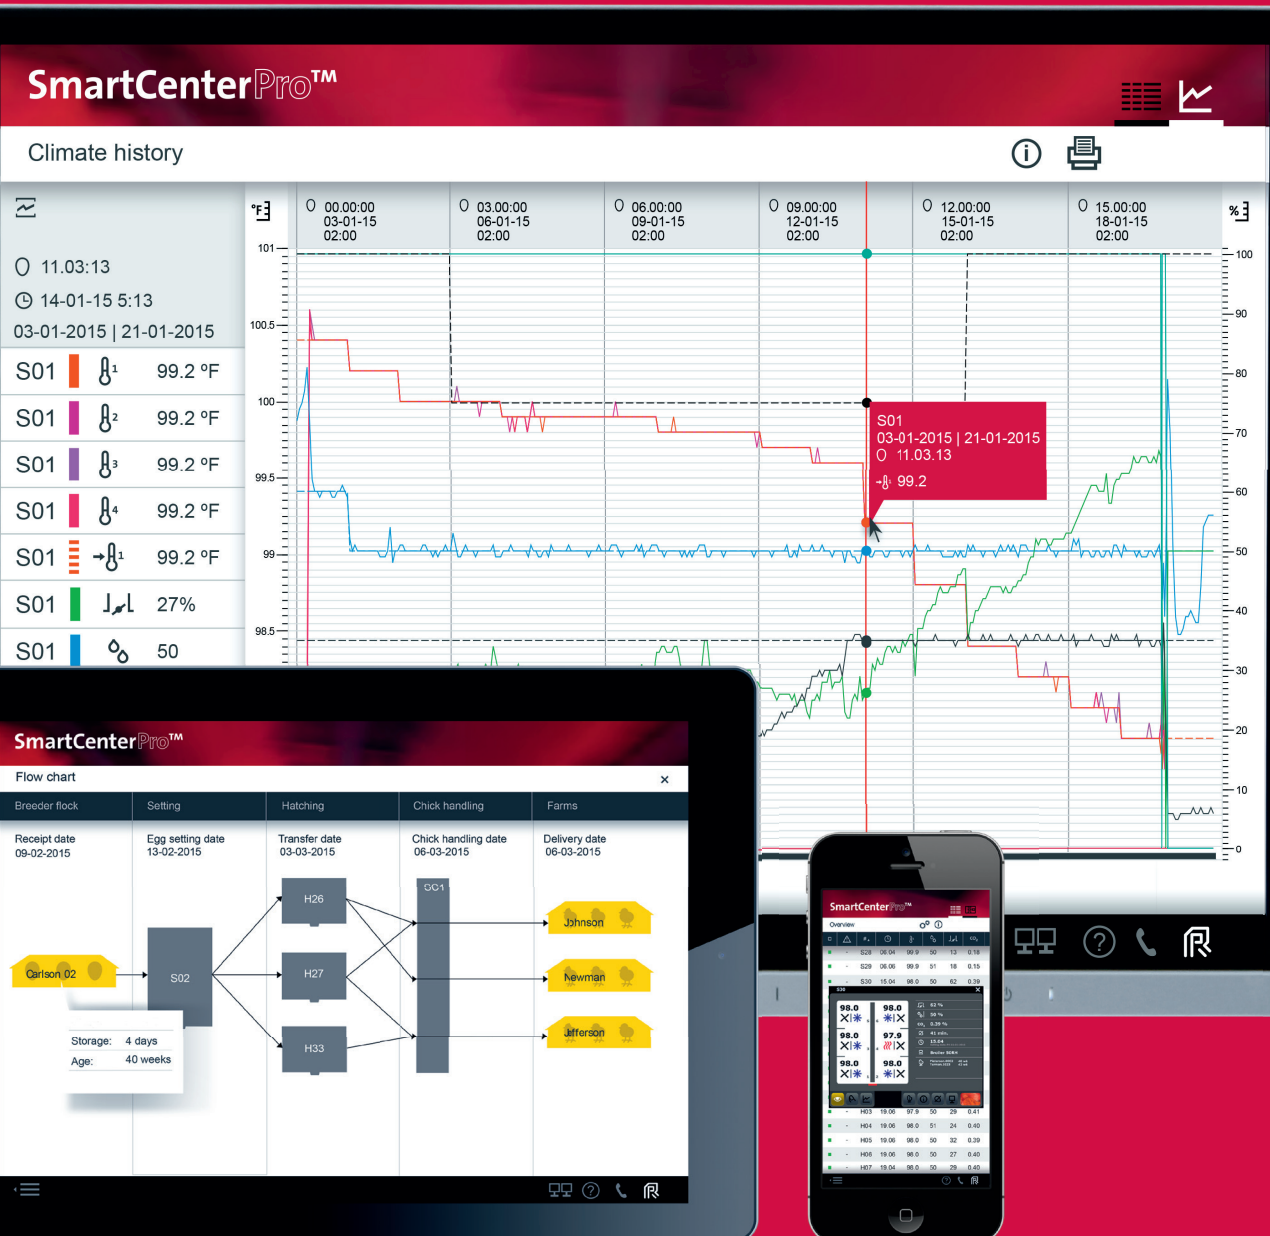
SmartCenterPro™

Climate history

11.03:13
14-01-15 5:13
03-01-2015 | 21-01-2015

| | | |
|---|---|---|
| S01 | 1 | 99.2 °F |
| S01 | 2 | 99.2 °F |
| S01 | 3 | 99.2 °F |
| S01 | 4 | 99.2 °F |
| S01 | 1 | 99.2 °F |
| S01 | | 27% |
| S01 | | 50 |

°F

00.00:00 03-01-15 02:00
03.00:00 06-01-15 02:00
06.00:00 09-01-15 02:00
09.00:00 12-01-15 02:00
12.00:00 15-01-15 02:00
15.00:00 18-01-15 02:00

%

101
100.5
100
99.5
99
98.5

100
90
80
70
60
50
40
30
20
10
0

S01
03-01-2015 | 21-01-2015
11.03.13
99.2

SmartCenterPro™

Flow chart

Breeder flock | Setting | Hatching | Chick handling | Farms

Receipt date 09-02-2015
Egg setting date 13-02-2015
Transfer date 03-03-2015
Chick handling date 06-03-2015
Delivery date 06-03-2015

Carlson 02
S02
H26
H27
H33
CC1
Johnson
Newman
Jefferson

Storage: 4 days
Age: 40 weeks

SmartCenterPro™
Overview

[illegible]